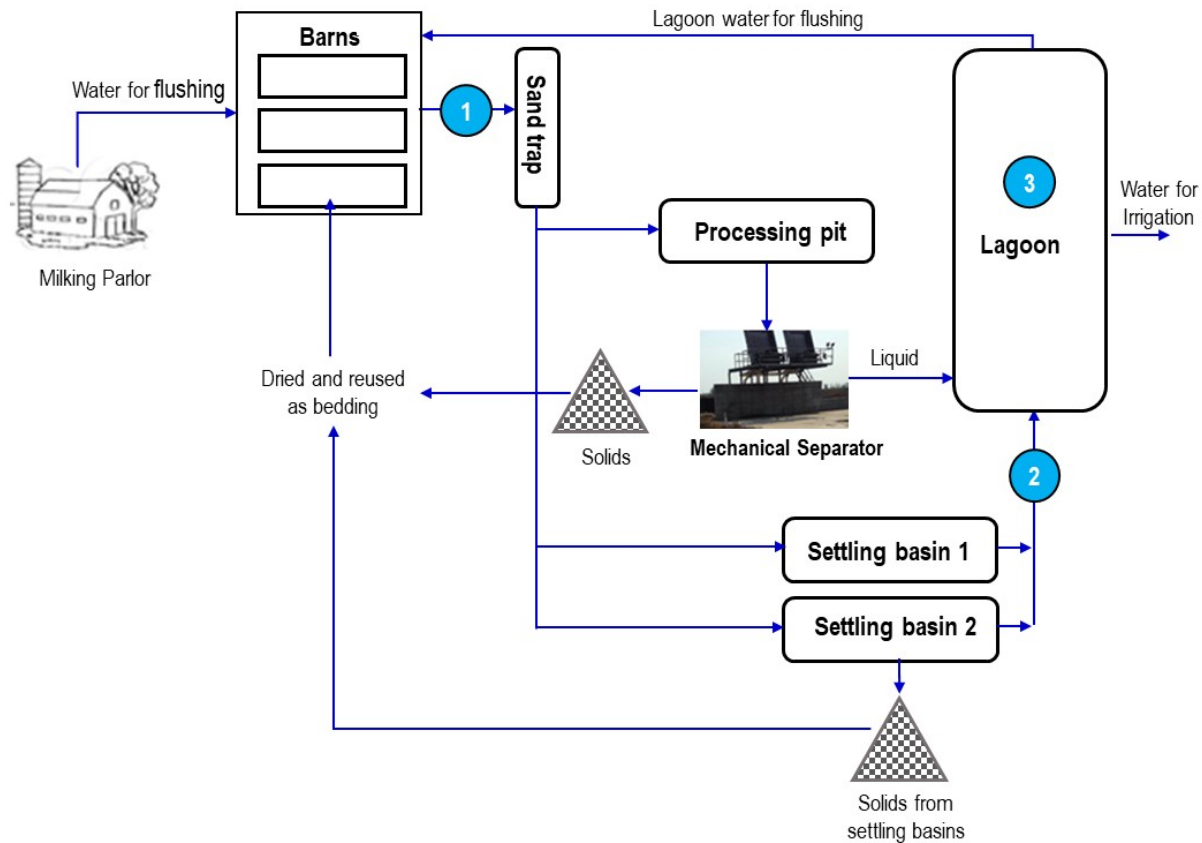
Barns

Lagoon water for flushing

Water for flushing

1

Sand trap

Milking Parlor

3

Lagoon

Water for Irrigation

Processing pit

Liquid

Dried and reused as bedding

Solids

Mechanical Separator

2

Settling basin 1

Settling basin 2

Solids from settling basins